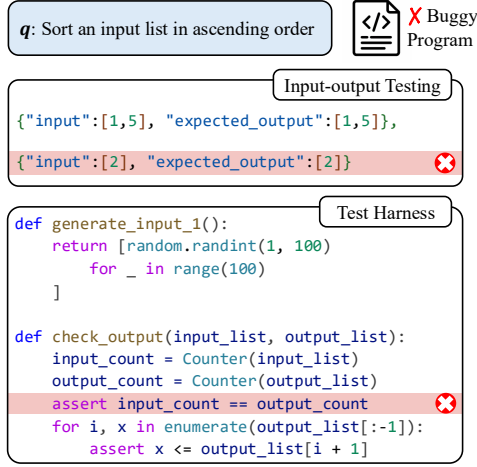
*q*: Sort an input list in ascending order

✗ Buggy Program

Input-output Testing

{"input":[1,5], "expected_output":[1,5]},

{"input":[2], "expected_output":[2]}

Test Harness

def generate_input_1():
    return [random.randint(1, 100)
        for _ in range(100)
    ]

def check_output(input_list, output_list):
    input_count = Counter(input_list)
    output_count = Counter(output_list)
    assert input_count == output_count
    for i, x in enumerate(output_list[:-1]):
        assert x <= output_list[i + 1]